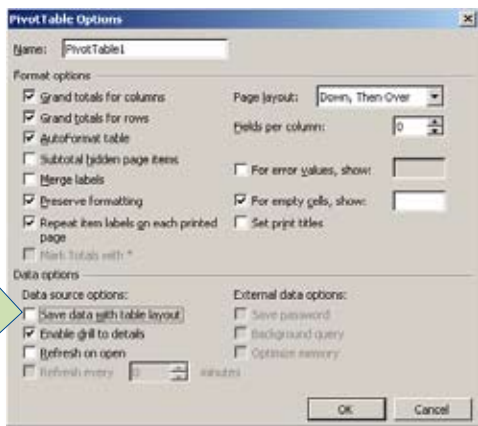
PivotTable Options

Name: PivotTable1

Format options

Grand totals for columns

Grand totals for rows

AutoFormat table

Subtotal hidden page items

Merge labels

Preserve formatting

Repeat item labels on each printed page

Mark Totals with *

Page layout: Down, Then Over

Fields per column: 0

For error values, show:

For empty cells, show:

Set print titles

Data options

Data source options:

Save data with table layout

Enable drill to details

Refresh on open

Refresh every 0 minutes

External data options:

Save password

Background query

Optimize memory

OK

Cancel